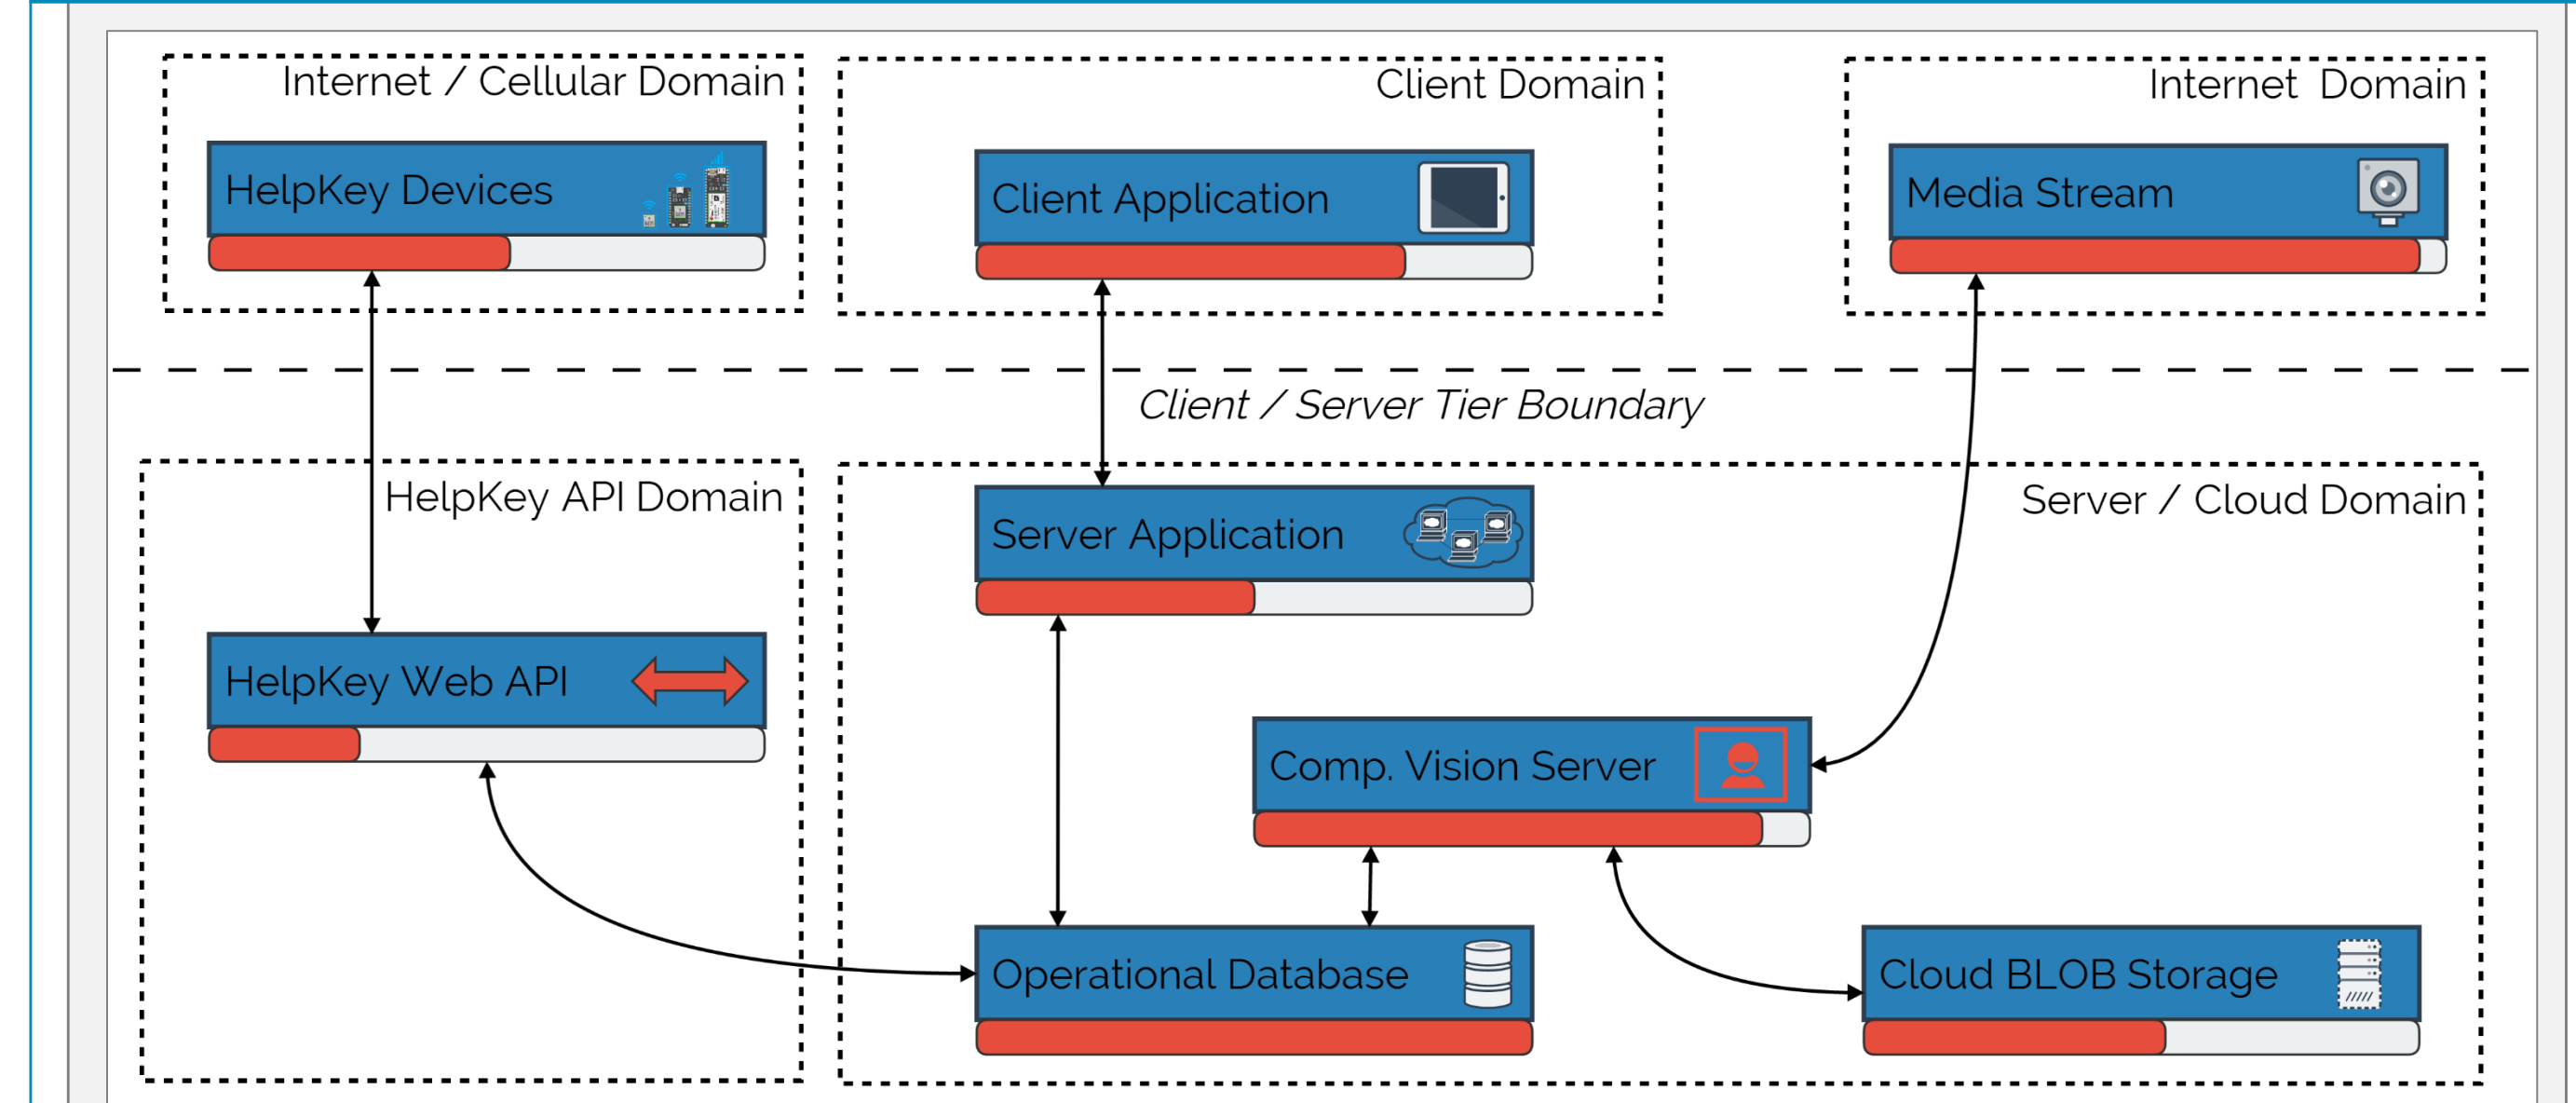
Internet / Cellular Domain

HelpKey Devices

Client Domain

Client Application

Internet Domain

Media Stream

Client / Server Tier Boundary

HelpKey API Domain

HelpKey Web API

Server / Cloud Domain

Server Application

Comp. Vision Server

Operational Database

Cloud BLOB Storage